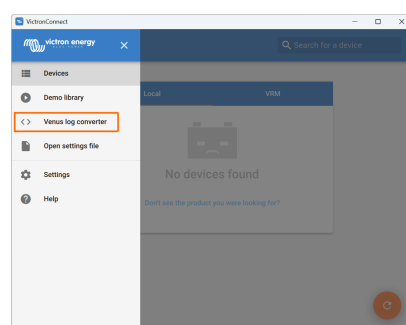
VictronConnect

victron energy

Search for a device

Devices

Demo library

Venus log converter

Open settings file

Settings

Help

Local

VRM

No devices found

Don't see the product you were looking for?